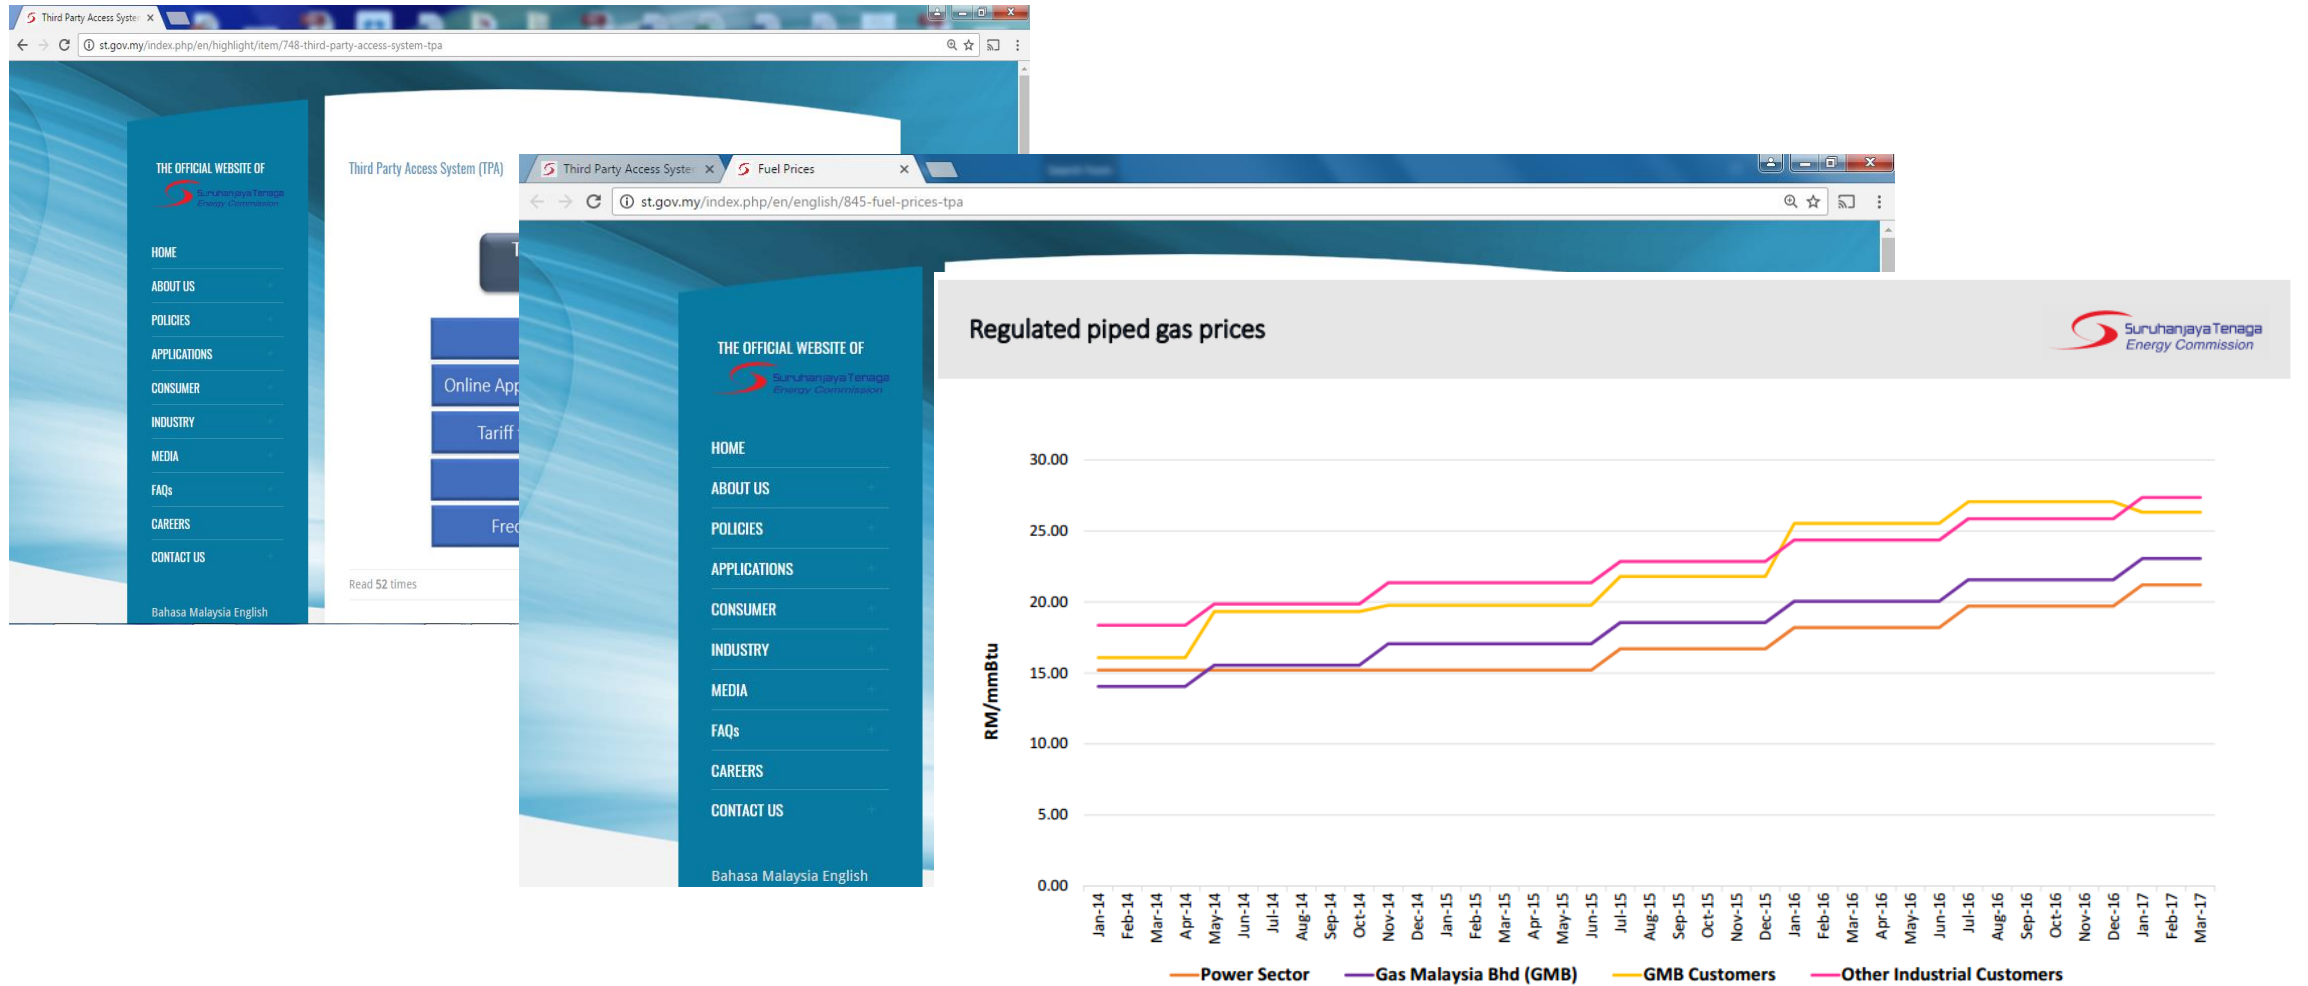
Third Party Access Syste ×

st.gov.my/index.php/en/highlight/item/748-third-party-access-system-tpa

THE OFFICIAL WEBSITE OF
Suruhanjaya Tenaga
Energy Commission

HOME
ABOUT US
POLICIES
APPLICATIONS
CONSUMER
INDUSTRY
MEDIA
FAQs
CAREERS
CONTACT US

Bahasa Malaysia English

Third Party Access System (TPA)

T

Online App
Tariff
Fre

Read 52 times

Third Party Access Syste ×
Fuel Prices ×

st.gov.my/index.php/en/english/845-fuel-prices-tpa

THE OFFICIAL WEBSITE OF
Suruhanjaya Tenaga
Energy Commission

HOME
ABOUT US
POLICIES
APPLICATIONS
CONSUMER
INDUSTRY
MEDIA
FAQs
CAREERS
CONTACT US

Bahasa Malaysia English

Regulated piped gas prices

Suruhanjaya Tenaga
Energy Commission

RM/mmBtu

30.00
25.00
20.00
15.00
10.00
5.00
0.00

Jan-14 Feb-14 Mar-14 Apr-14 May-14 Jun-14 Jul-14 Aug-14 Sep-14 Oct-14 Nov-14 Dec-14 Jan-15 Feb-15 Mar-15 Apr-15 May-15 Jun-15 Jul-15 Aug-15 Sep-15 Oct-15 Nov-15 Dec-15 Jan-16 Feb-16 Mar-16 Apr-16 May-16 Jun-16 Jul-16 Aug-16 Sep-16 Oct-16 Nov-16 Dec-16 Jan-17 Feb-17 Mar-17

Power Sector
Gas Malaysia Bhd (GMB)
GMB Customers
Other Industrial Customers